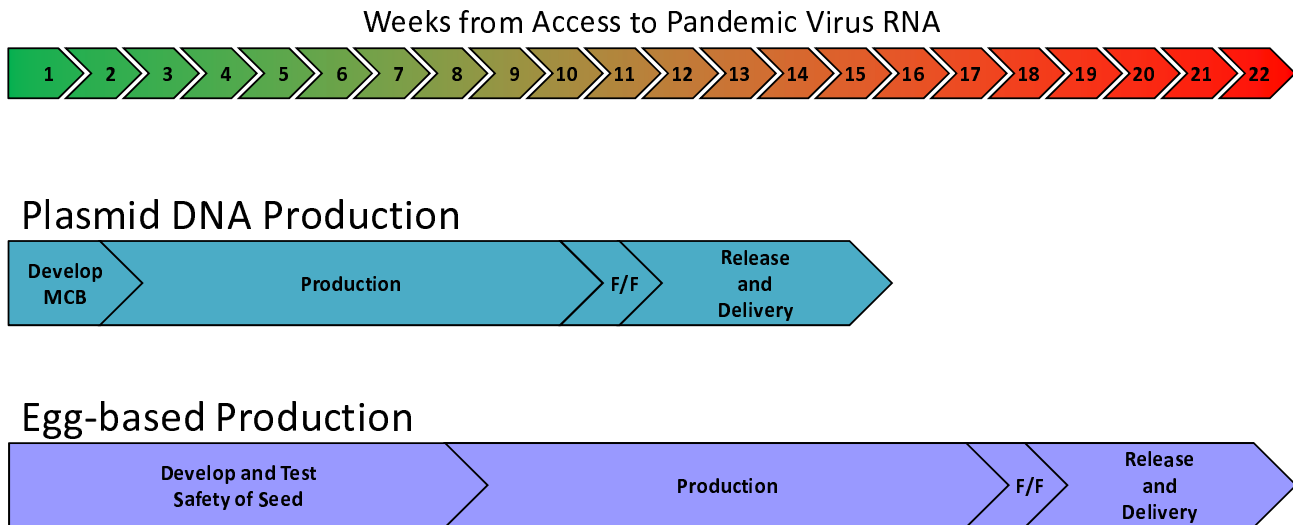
Weeks from Access to Pandemic Virus RNA

1 2 3 4 5 6 7 8 9 10 11 12 13 14 15 16 17 18 19 20 21 22

Plasmid DNA Production

Develop MCB

Production

F/F

Release and Delivery

Egg-based Production

Develop and Test Safety of Seed

Production

F/F

Release and Delivery